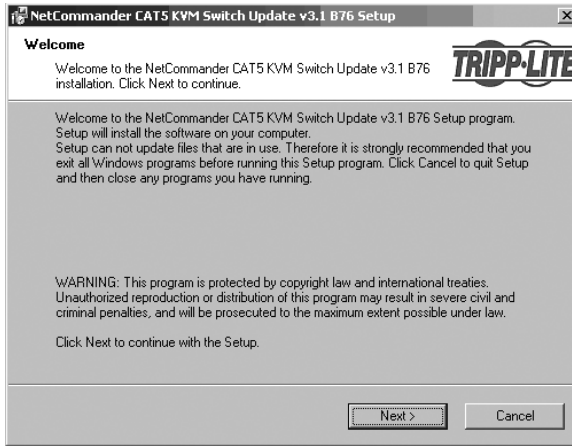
NetCommander CAT5 KVM Switch Update v3.1 B76 Setup

Welcome

Welcome to the NetCommander CAT5 KVM Switch Update v3.1 B76 installation. Click Next to continue.

TRIPP·LITE

Welcome to the NetCommander CAT5 KVM Switch Update v3.1 B76 Setup program. Setup will install the software on your computer.
Setup can not update files that are in use. Therefore it is strongly recommended that you exit all Windows programs before running this Setup program. Click Cancel to quit Setup and then close any programs you have running.

WARNING: This program is protected by copyright law and international treaties. Unauthorized reproduction or distribution of this program may result in severe civil and criminal penalties, and will be prosecuted to the maximum extent possible under law.

Click Next to continue with the Setup.

Next >

Cancel